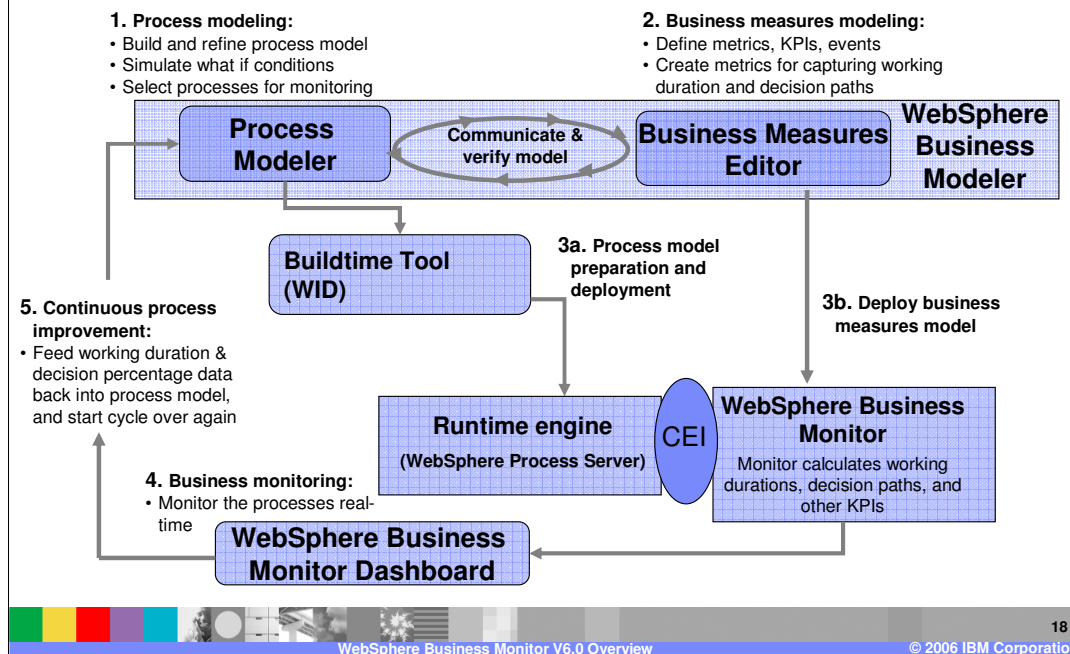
1. Process modeling:
• Build and refine process model
• Simulate what if conditions
• Select processes for monitoring

2. Business measures modeling:
• Define metrics, KPIs, events
• Create metrics for capturing working duration and decision paths

WebSphere Business Modeler

Process Modeler

Communicate & verify model

Business Measures Editor

Buildtime Tool (WID)

3a. Process model preparation and deployment

3b. Deploy business measures model

5. Continuous process improvement:
• Feed working duration & decision percentage data back into process model, and start cycle over again

Runtime engine
(WebSphere Process Server)

CEI

WebSphere Business Monitor
Monitor calculates working durations, decision paths, and other KPIs

4. Business monitoring:
• Monitor the processes real-time

WebSphere Business Monitor Dashboard

18

WebSphere Business Monitor V6.0 Overview

© 2006 IBM Corporatio